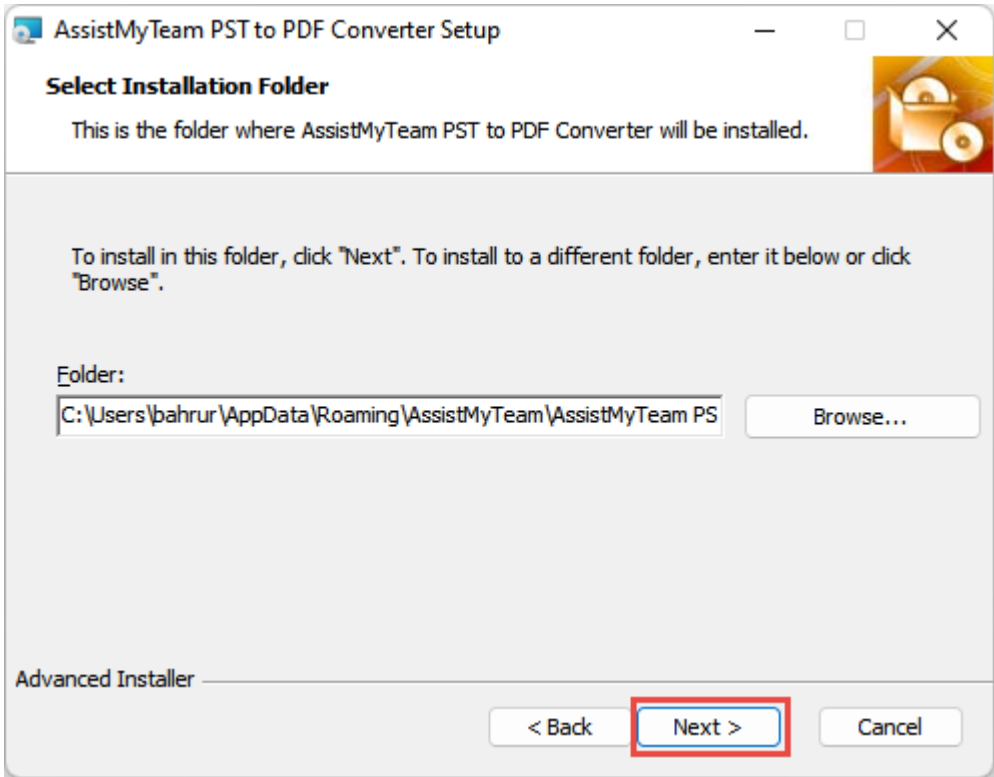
AssistMyTeam PST to PDF Converter Setup

Select Installation Folder

This is the folder where AssistMyTeam PST to PDF Converter will be installed.

To install in this folder, click "Next". To install to a different folder, enter it below or click "Browse".

Folder:

C:\Users\bahrur\AppData\Roaming\AssistMyTeam\AssistMyTeam PS

Browse...

Advanced Installer

< Back

Next >

Cancel